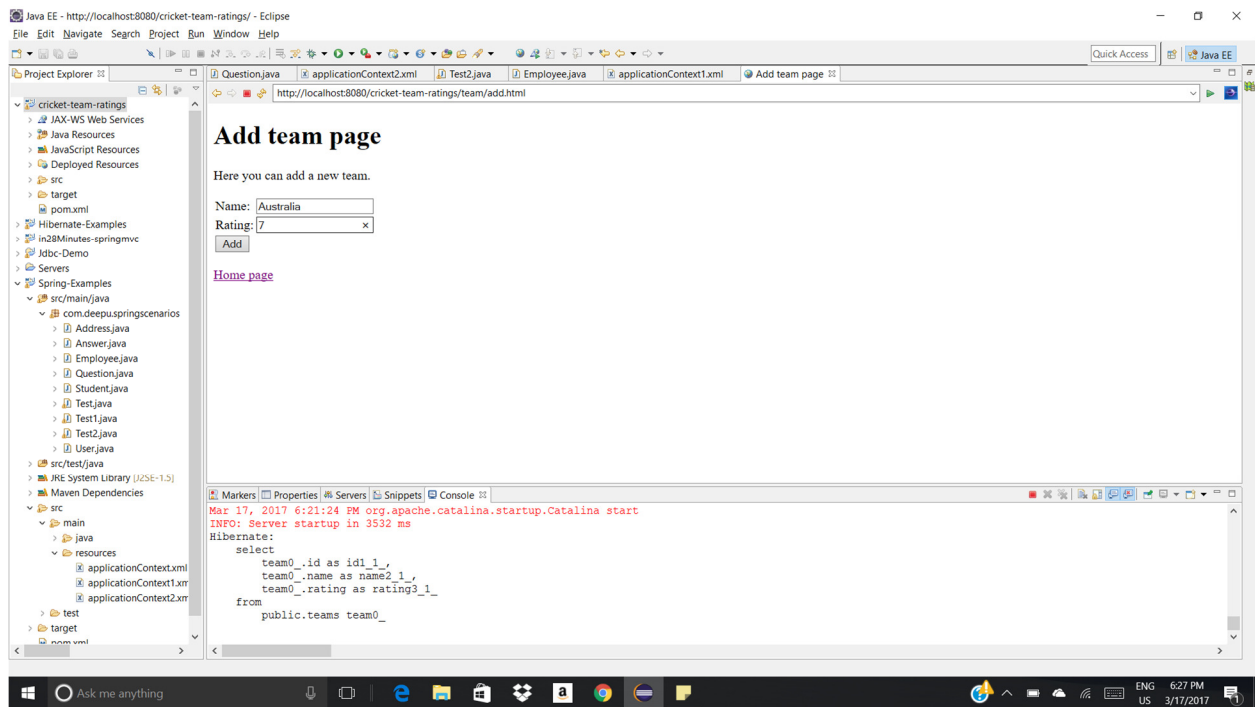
Java EE - http://localhost:8080/cricket-team-ratings/ - Eclipse

File Edit Navigate Search Project Run Window Help

Quick Access

Java EE

Project Explorer

cricket-team-ratings
JAX-WS Web Services
Java Resources
JavaScript Resources
Deployed Resources
src
target
pom.xml
Hibernate-Examples
in28Minutes-springmvc
Jdbc-Demo
Servers
Spring-Examples
src/main/java
com.deepu.springscenarios
Address.java
Answer.java
Employee.java
Question.java
Student.java
Test.java
Test1.java
Test2.java
User.java
src/test/java
JRE System Library [J2SE-1.5]
Maven Dependencies
src
main
java
resources
applicationContext.xml
applicationContext1.xm
applicationContext2.xm
test
target
pom.xml

Question.java | applicationContext2.xml | Test2.java | Employee.java | applicationContext1.xml | Add team page

http://localhost:8080/cricket-team-ratings/team/add.html

# Add team page

Here you can add a new team.

Name: Australia
Rating: 7
Add

Home page

Markers | Properties | Servers | Snippets | Console

Mar 17, 2017 6:21:24 PM org.apache.catalina.startup.Catalina start
INFO: Server startup in 3532 ms
Hibernate:
select
team0_.id as id1_1_,
team0_.name as name2_1_,
team0_.rating as rating3_1_
from
public.teams team0_

Ask me anything

ENG US 6:27 PM 3/17/2017